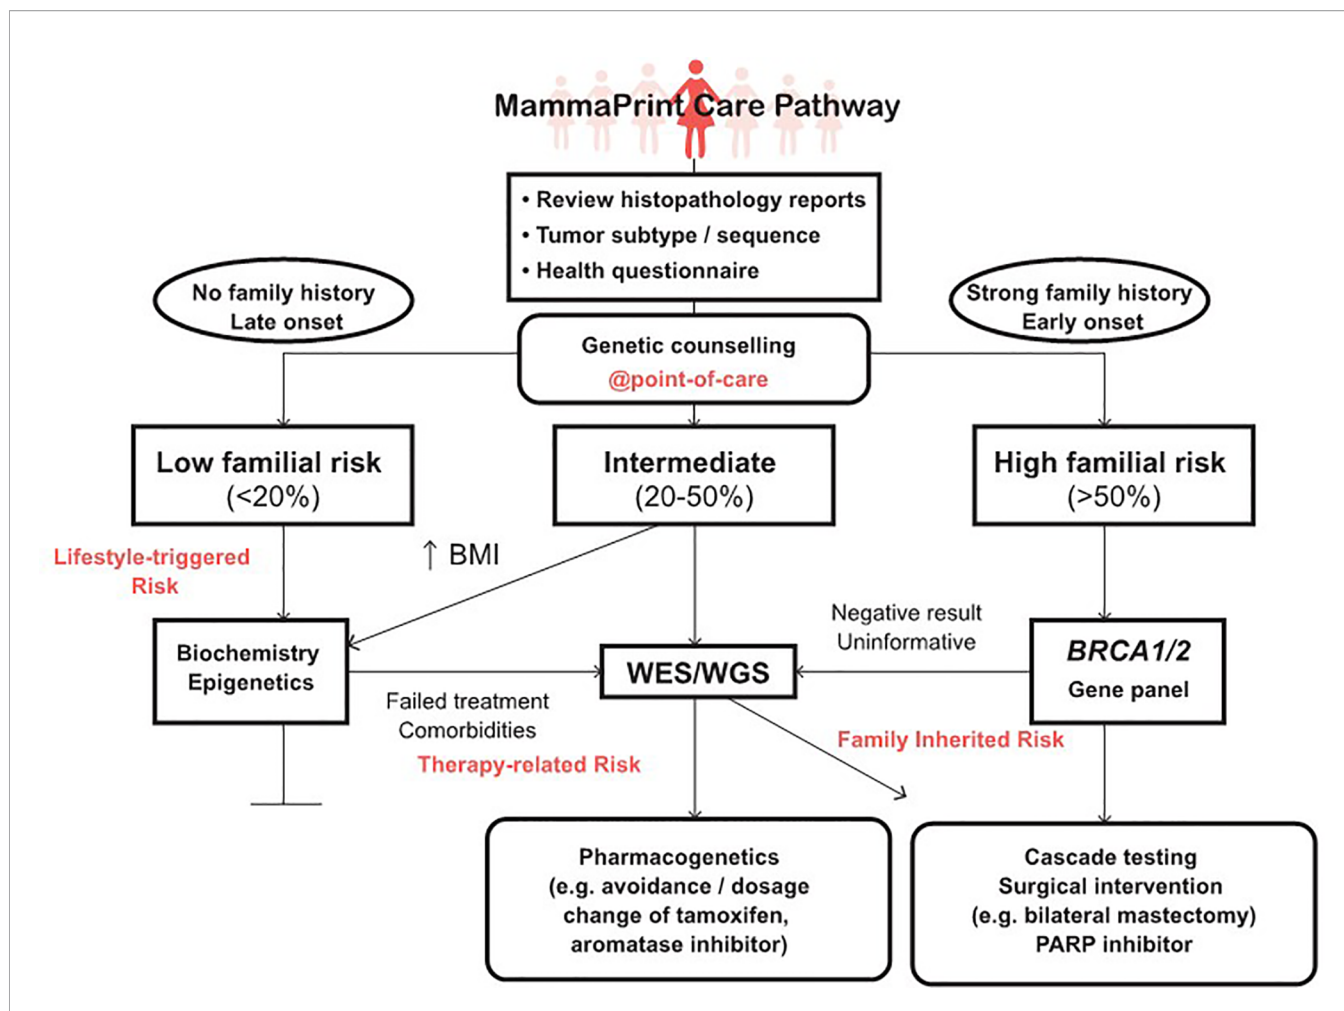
MammaPrint Care Pathway

• Review histopathology reports
• Tumor subtype / sequence
• Health questionnaire

No family history
Late onset

Strong family history
Early onset

Genetic counselling
@point-of-care

Low familial risk
(<20%)

Intermediate
(20-50%)

High familial risk
(>50%)

Lifestyle-triggered Risk

↑ BMI

Negative result
Uninformative

Biochemistry
Epigenetics

WES/WGS

BRCA1/2
Gene panel

Failed treatment
Comorbidities

Therapy-related Risk

Family Inherited Risk

Pharmacogenetics
(e.g. avoidance / dosage change of tamoxifen, aromatase inhibitor)

Cascade testing
Surgical intervention
(e.g. bilateral mastectomy)
PARP inhibitor